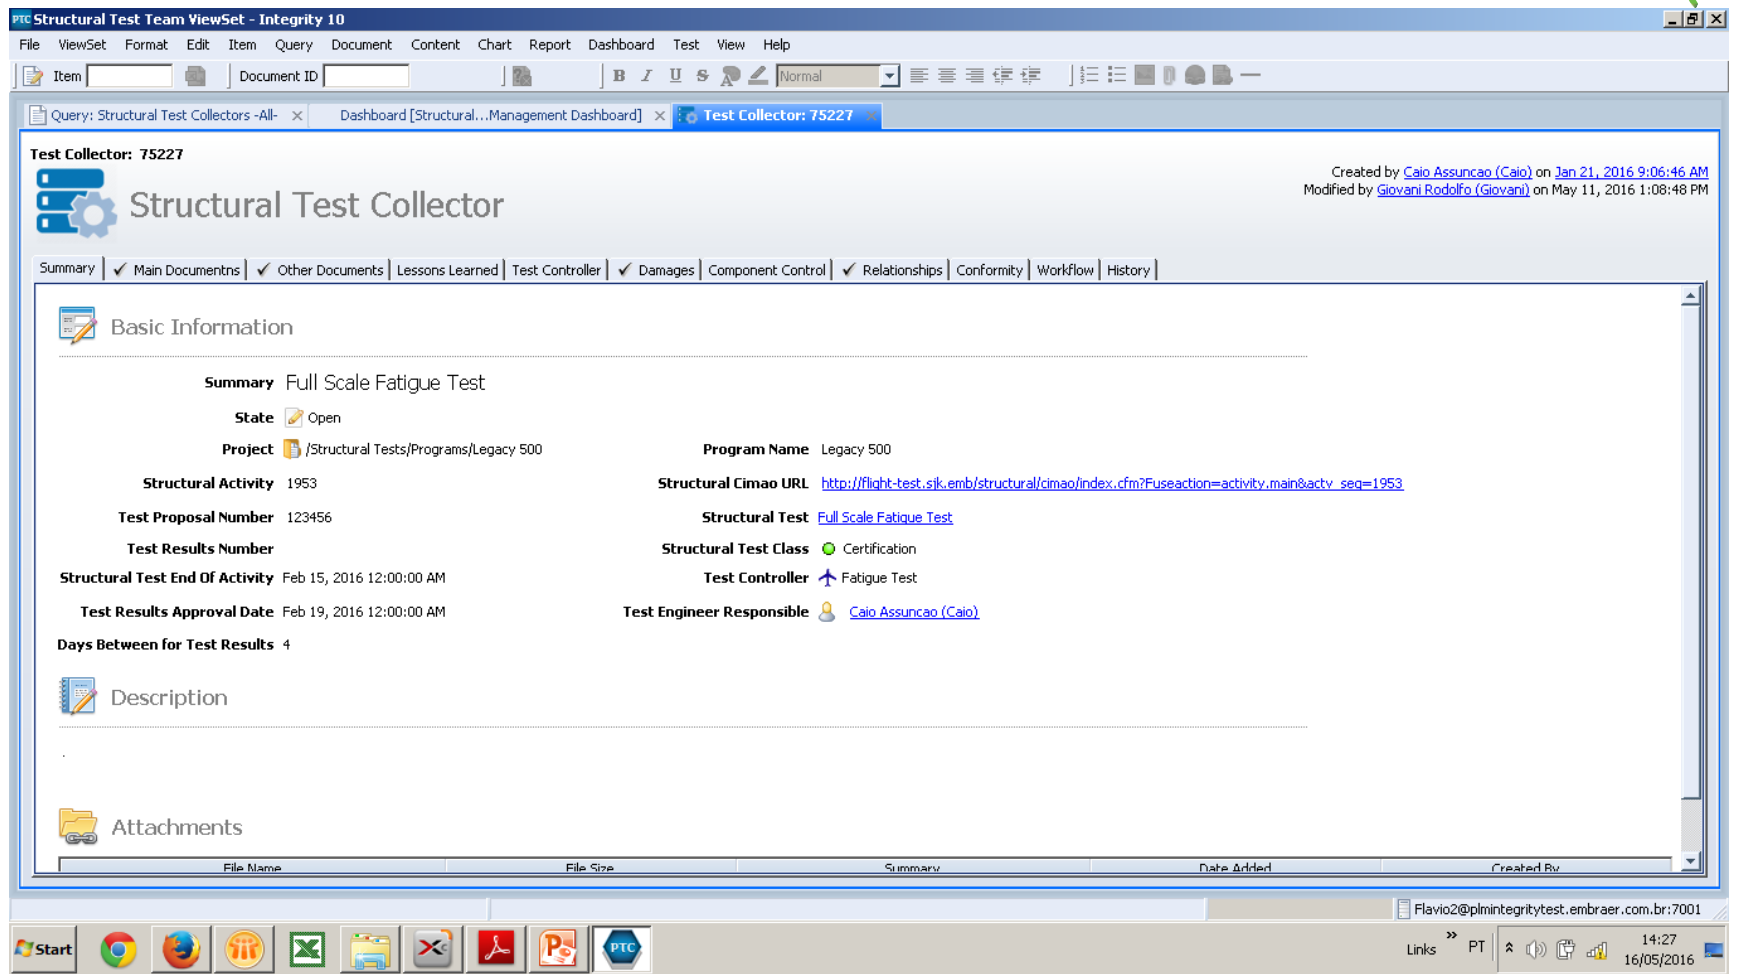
PTC Structural Test Team ViewSet - Integrity 10

File ViewSet Format Edit Item Query Document Content Chart Report Dashboard Test View Help

Item Document ID B I U S Normal

Query: Structural Test Collectors -All- Dashboard [Structural...Management Dashboard] Test Collector: 75227

Test Collector: 75227

Structural Test Collector

Created by Caio Assuncao (Caio) on Jan 21, 2016 9:06:46 AM
Modified by Giovani Rodolfo (Giovani) on May 11, 2016 1:08:48 PM

Summary | ✓ Main Documentns | ✓ Other Documents | Lessons Learned | Test Controller | ✓ Damages | Component Control | ✓ Relationships | Conformity | Workflow | History

Basic Information

Summary Full Scale Fatigue Test

State Open

Project /Structural Tests/Programs/Legacy 500

Program Name Legacy 500

Structural Activity 1953

Structural Cimao URL http://flight-test.sjk.emb/structural/cimao/index.cfm?Fuseaction=activity.main&actv_seq=1953

Test Proposal Number 123456

Structural Test Full Scale Fatigue Test

Test Results Number

Structural Test Class Certification

Structural Test End Of Activity Feb 15, 2016 12:00:00 AM

Test Controller Fatigue Test

Test Results Approval Date Feb 19, 2016 12:00:00 AM

Test Engineer Responsible Caio Assuncao (Caio)

Days Between for Test Results 4

Description

.

Attachments

| File Name | File Size | Summary | Date Added | Created By |
|---|---|---|---|---|

Flavio2@plmintegritytest.embraer.com.br:7001

Start Links PT 14:27 16/05/2016